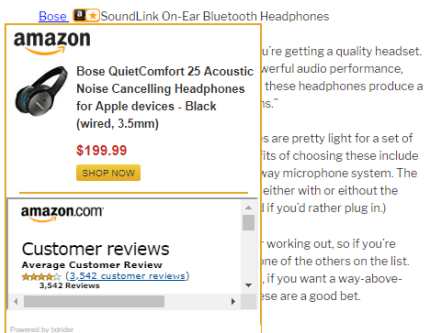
Bose a SoundLink On-Ear Bluetooth Headphones

amazon

Bose QuietComfort 25 Acoustic Noise Cancelling Headphones for Apple devices - Black (wired, 3.5mm)

$199.99

SHOP NOW

amazon.com

Customer reviews

Average Customer Review

(3,542 customer reviews)

3,542 Reviews

Powered by lxbrider

u're getting a quality headset. werful audio performance, these headphones produce a ns."

s are pretty light for a set of fits of choosing these include way microphone system. The either with or without the if you'd rather plug in.)

r working out, so if you're one of the others on the list. , if you want a way-above- ese are a good bet.